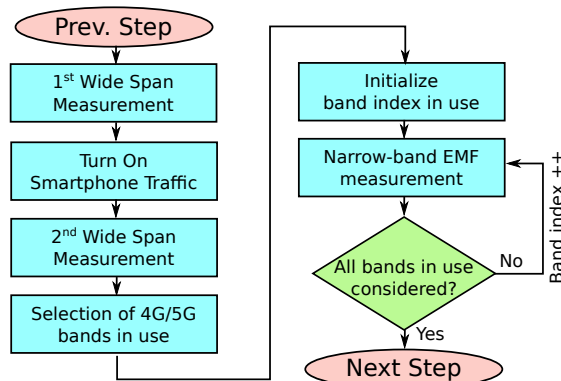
Prev. Step

1$^{st}$ Wide Span Measurement

Turn On Smartphone Traffic

2$^{nd}$ Wide Span Measurement

Selection of 4G/5G bands in use

Initialize band index in use

Narrow-band EMF measurement

All bands in use considered?

No

Band index ++

Yes

Next Step